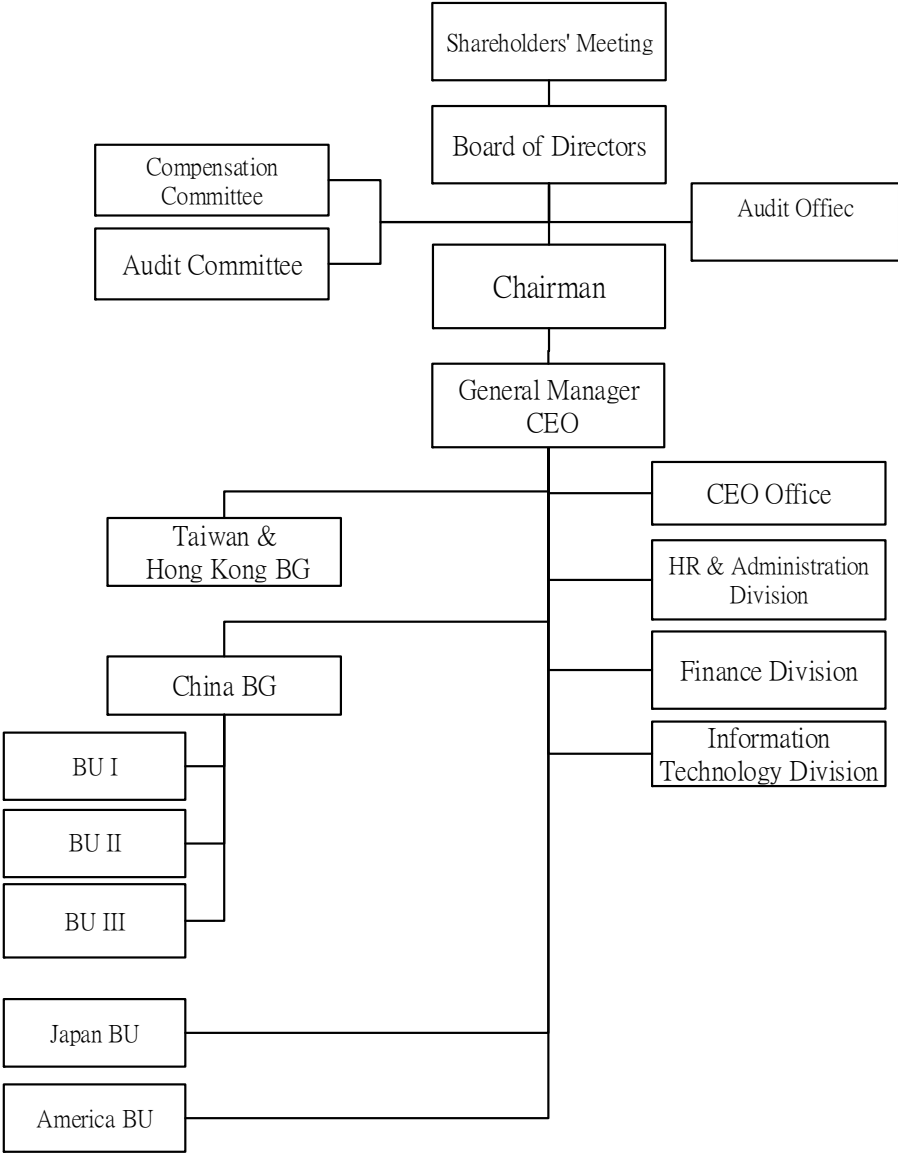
Shareholders' Meeting

Board of Directors

Compensation Committee

Audit Committee

Audit Offiec

Chairman

General Manager CEO

CEO Office

Taiwan & Hong Kong BG

HR & Administration Division

China BG

Finance Division

Information Technology Division

BU I

BU II

BU III

Japan BU

America BU